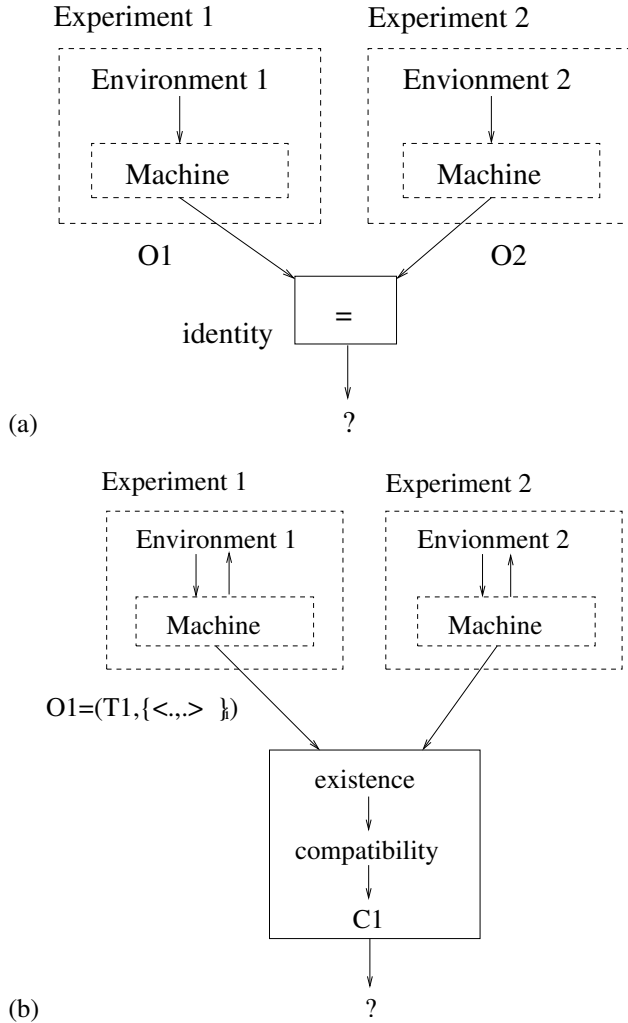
Experiment 1

Environment 1

Machine

Experiment 2

Envionment 2

Machine

O1

O2

identity

=

?

(a)

Experiment 1

Environment 1

Machine

Experiment 2

Envionment 2

Machine

O1=(T1,{<.,.> }$_i$)

existence

compatibility

C1

?

(b)